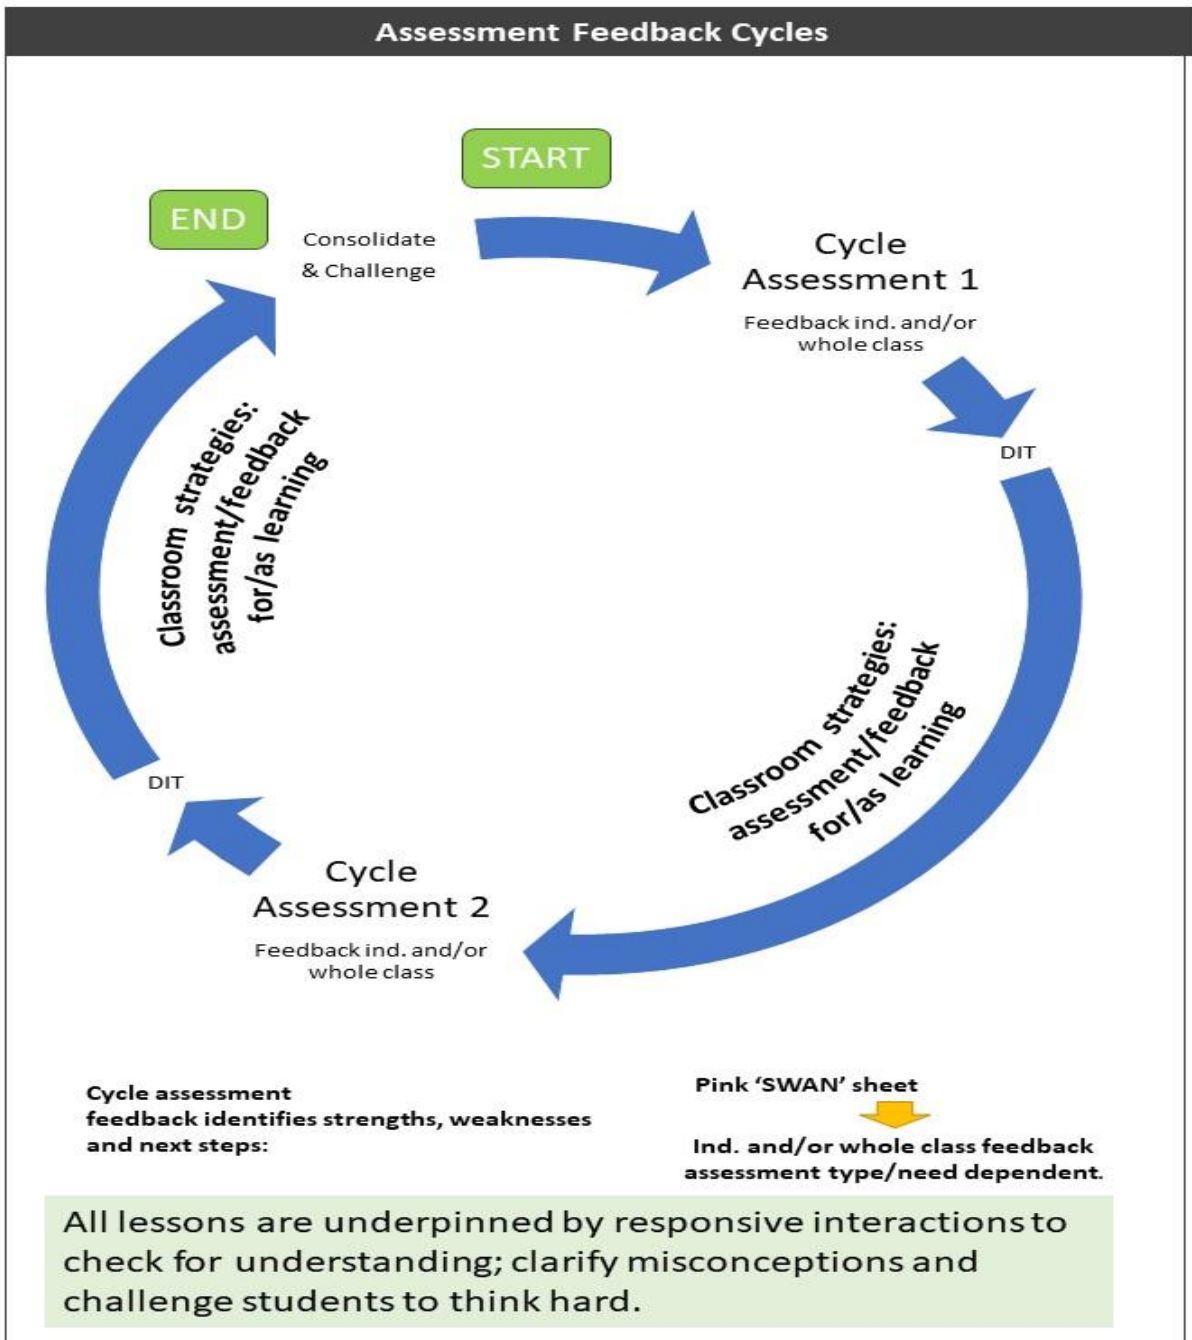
Assessment Feedback Cycles

START

END

Consolidate & Challenge

Cycle Assessment 1

Feedback ind. and/or whole class

DIT

Classroom strategies: assessment/feedback for/as learning

Cycle Assessment 2

Feedback ind. and/or whole class

DIT

Classroom strategies: assessment/feedback for/as learning

Cycle assessment feedback identifies strengths, weaknesses and next steps:

Pink 'SWAN' sheet

Ind. and/or whole class feedback assessment type/need dependent.

All lessons are underpinned by responsive interactions to check for understanding; clarify misconceptions and challenge students to think hard.